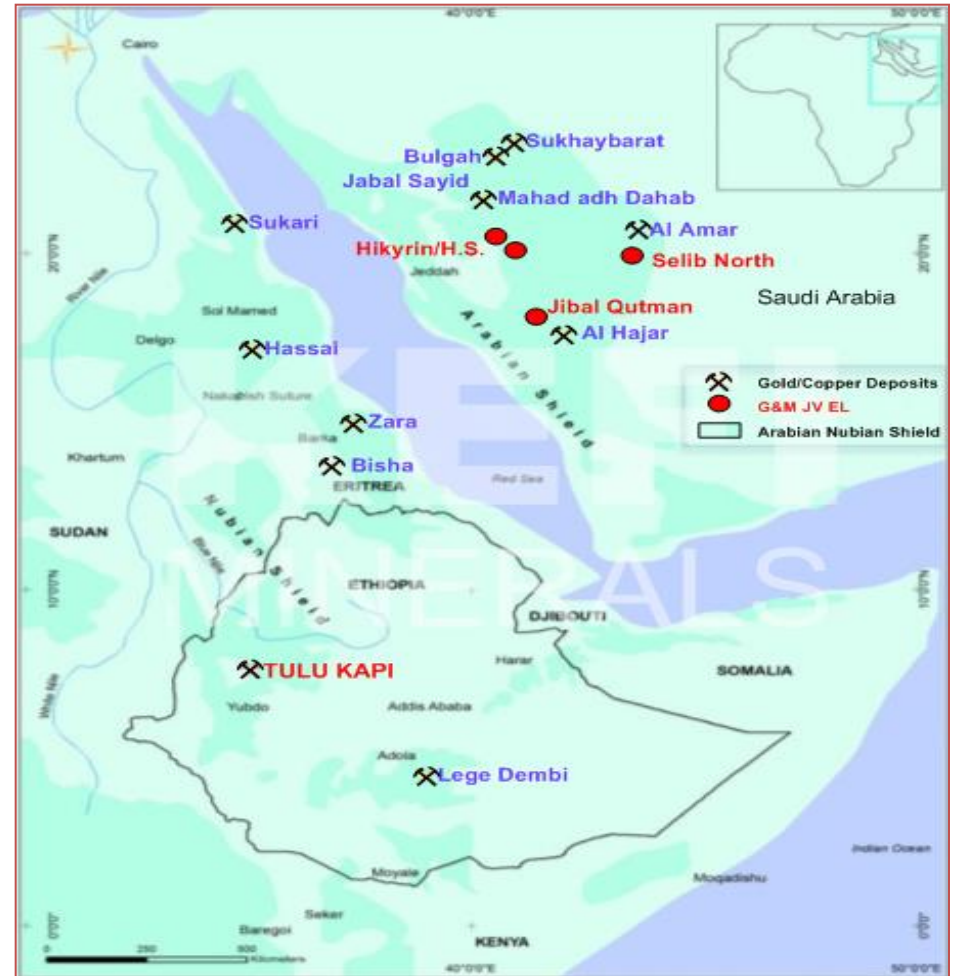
40°0'0"E
50°0'0"E
Cairo
Sukhaybarat
Bulgah
Jabal Sayid
Mahad adh Dahab
Sukari
Al Amar
Hikyrin/H.S.
Selib North
20°0'0"N
20°0'0"N
River Nile
Jeddah
Sol Mamed
Jibal Qutman
Saudi Arabia
Arabian Shield
Delgo
Hassai
Al Hajar
Nakasib Suture
Gold/Copper Deposits
G&M JV EL
Arabian Nubian Shield
Zara
Barka
Khartum
Bisha
ERITREA
Red Sea
SUDAN
Nubian Shield
Blue Nile
KEFI MINERALS
ETHIOPIA
10°0'0"N
DJIBOUTI
10°0'0"N
TULU KAPI
Harar
SOMALIA
White Nile
Yubdo
Addis Ababa
Adola
Lege Dembi
Indian Ocean
Moyale
Mogadishu
Sekar
0°0'0"
Baregoi
0°0'0"
0 250 500 Kilometers
KENYA
40°0'0"E
50°0'0"E